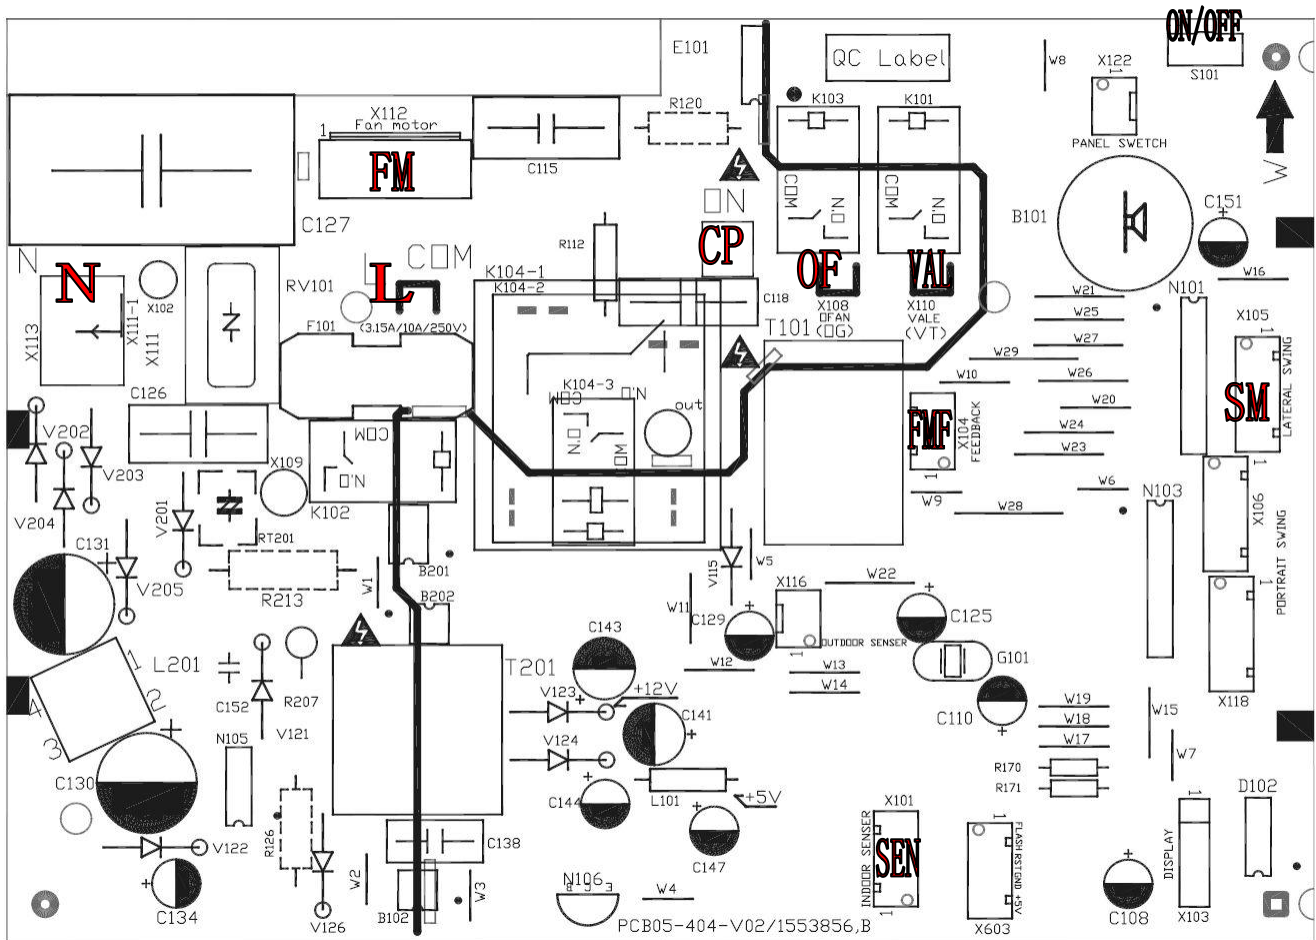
E101
QC Label
ON/OFF
W8
X122
S101
PANEL SWITCH
K103
K101
R120
X112
Fan motor
FM
C115
C127
COM
N.O
COM
N.O
B101
C151
ON
CP
OF
VAL
R112
X108
OFAN
(OG)
X110
VALE
(VT)
N
N
L
COM
RV101
X102
K104-1
K104-2
C118
T101
W16
N101
X105
LATERAL SWING
W21
W25
W27
X113
X111-1
X111
F101
(3.15A/10A/250V)
W29
W26
W10
W20
SM
C126
K104-3
COM
ON
out
FMF
X104
FEEDBACK
W24
W23
V202
V203
COM
ON
X109
W6
N103
V204
K102
W9
W28
X106
PORTRAIT SWING
V201
RT201
C131
V205
R213
W1
B201
B202
V115
W5
W11
X116
W22
C129
OUTDOOR SENSER
C125
L201
C152
R207
V121
T201
C143
+12V
V123
W12
W13
W14
G101
X118
C110
C141
W19
W18
W17
W15
W7
N105
V124
C130
C144
L101
+5V
R170
R171
D102
R126
V122
C138
C147
X101
INDOOR SENSER
SEN
FLASH RSTGND+5V
DISPLAY
C134
W2
N106
W4
W3
B102
V126
PCB05-404-V02/1553856,B
X603
C108
X103